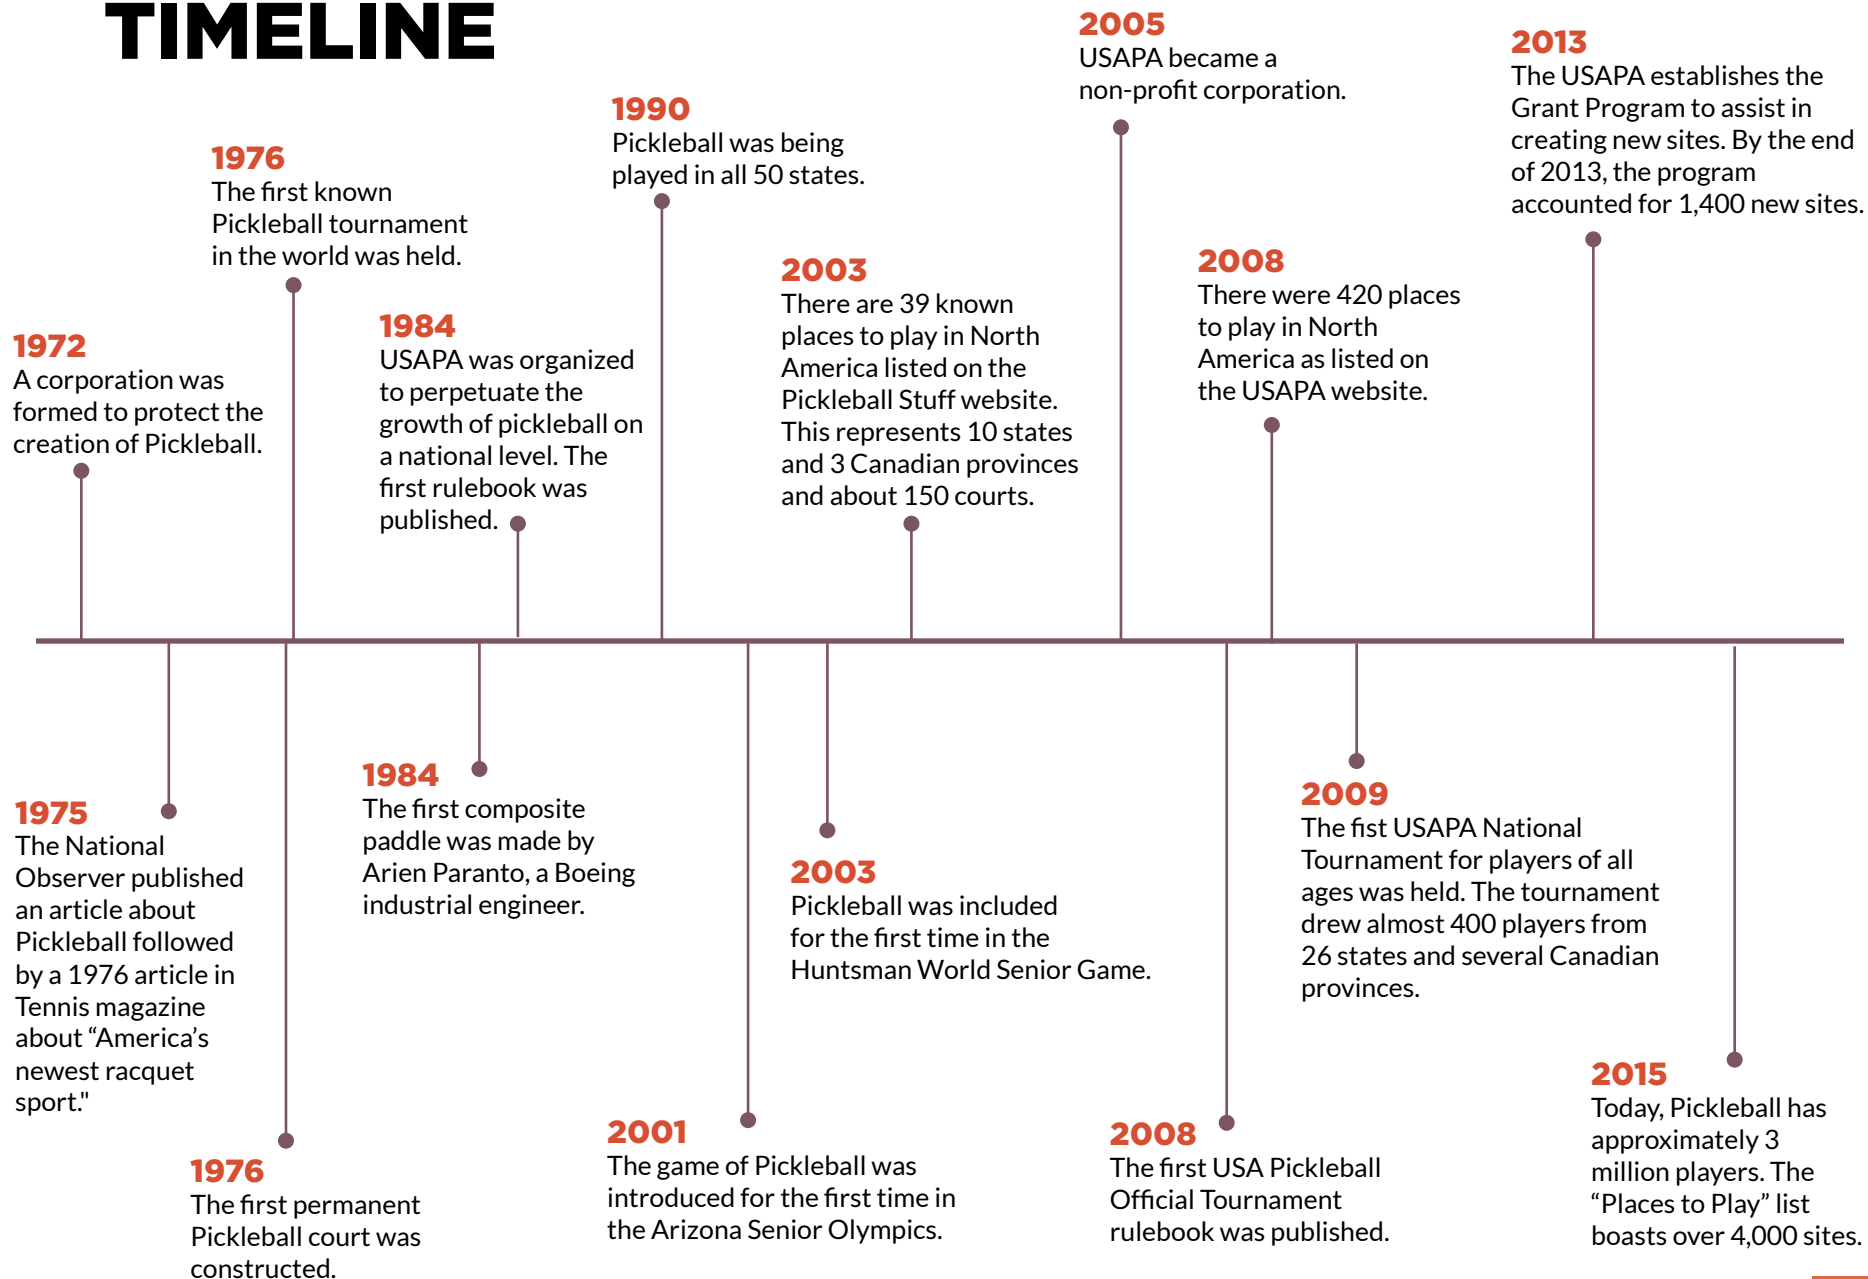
TIMELINE

1972
A corporation was formed to protect the creation of Pickleball.

1975
The National Observer published an article about Pickleball followed by a 1976 article in Tennis magazine about “America’s newest racquet sport."

1976
The first known Pickleball tournament in the world was held.

1976
The first permanent Pickleball court was constructed.

1984
USAPA was organized to perpetuate the growth of pickleball on a national level. The first rulebook was published.

1984
The first composite paddle was made by Arien Paranto, a Boeing industrial engineer.

1990
Pickleball was being played in all 50 states.

2001
The game of Pickleball was introduced for the first time in the Arizona Senior Olympics.

2003
There are 39 known places to play in North America listed on the Pickleball Stuff website. This represents 10 states and 3 Canadian provinces and about 150 courts.

2003
Pickleball was included for the first time in the Huntsman World Senior Game.

2005
USAPA became a non-profit corporation.

2008
There were 420 places to play in North America as listed on the USAPA website.

2008
The first USA Pickleball Official Tournament rulebook was published.

2009
The fist USAPA National Tournament for players of all ages was held. The tournament drew almost 400 players from 26 states and several Canadian provinces.

2013
The USAPA establishes the Grant Program to assist in creating new sites. By the end of 2013, the program accounted for 1,400 new sites.

2015
Today, Pickleball has approximately 3 million players. The “Places to Play” list boasts over 4,000 sites.